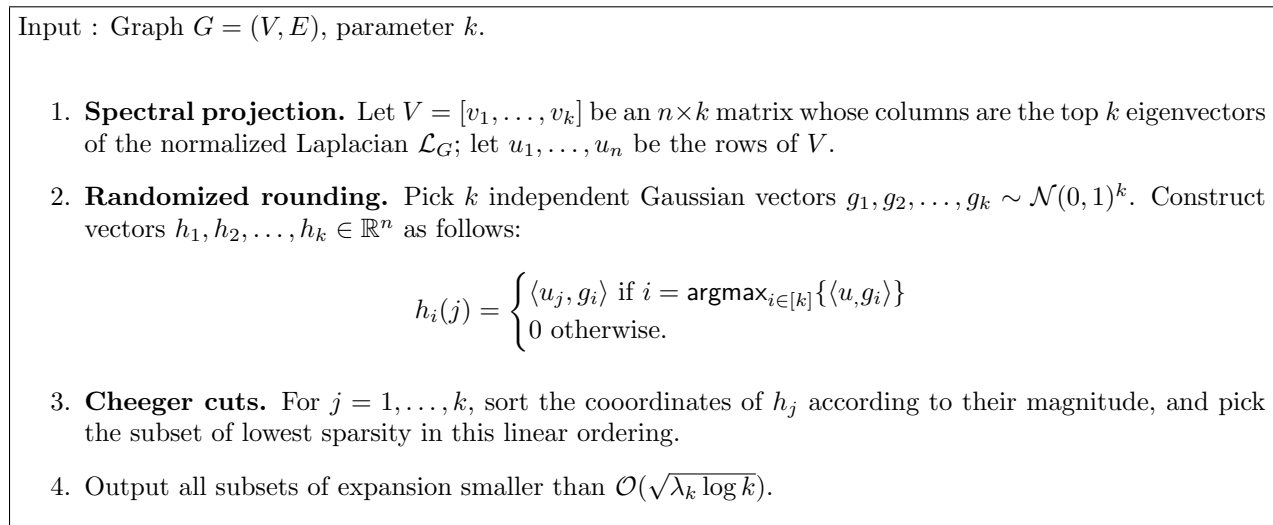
Input : Graph $G = (V, E)$, parameter $k$.

1. **Spectral projection.** Let $V = [v_1, \ldots, v_k]$ be an $n \times k$ matrix whose columns are the top $k$ eigenvectors of the normalized Laplacian $\mathcal{L}_G$; let $u_1, \ldots, u_n$ be the rows of $V$.

2. **Randomized rounding.** Pick $k$ independent Gaussian vectors $g_1, g_2, \ldots, g_k \sim \mathcal{N}(0,1)^k$. Construct vectors $h_1, h_2, \ldots, h_k \in \mathbb{R}^n$ as follows:

$$h_i(j) = \begin{cases} \langle u_j, g_i \rangle \text{ if } i = \mathsf{argmax}_{i \in [k]}\{\langle u, g_i \rangle\} \\ 0 \text{ otherwise.} \end{cases}$$

3. **Cheeger cuts.** For $j = 1, \ldots, k$, sort the cooordinates of $h_j$ according to their magnitude, and pick the subset of lowest sparsity in this linear ordering.

4. Output all subsets of expansion smaller than $\mathcal{O}(\sqrt{\lambda_k \log k})$.